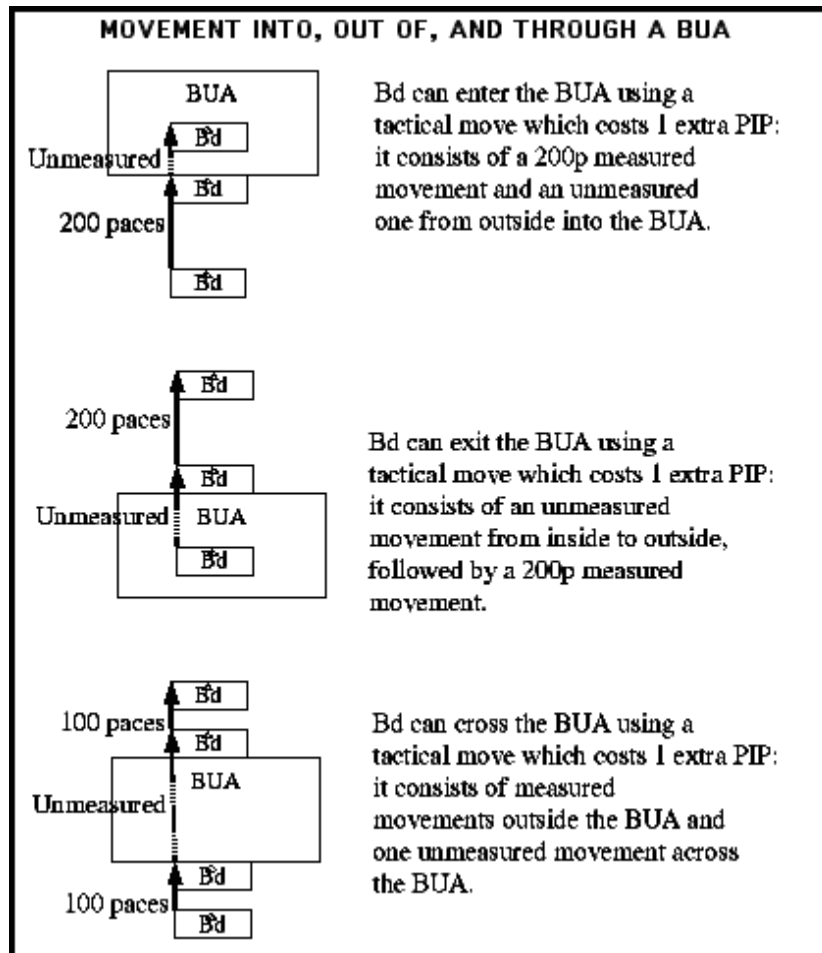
MOVEMENT INTO, OUT OF, AND THROUGH A BUA

BUA
Bd
Unmeasured
Bd
200 paces
Bd

Bd can enter the BUA using a tactical move which costs 1 extra PIP: it consists of a 200p measured movement and an unmeasured one from outside into the BUA.

Bd
200 paces
Bd
Unmeasured
BUA
Bd

Bd can exit the BUA using a tactical move which costs 1 extra PIP: it consists of an unmeasured movement from inside to outside, followed by a 200p measured movement.

Bd
100 paces
Bd
BUA
Unmeasured
Bd
100 paces
Bd

Bd can cross the BUA using a tactical move which costs 1 extra PIP: it consists of measured movements outside the BUA and one unmeasured movement across the BUA.